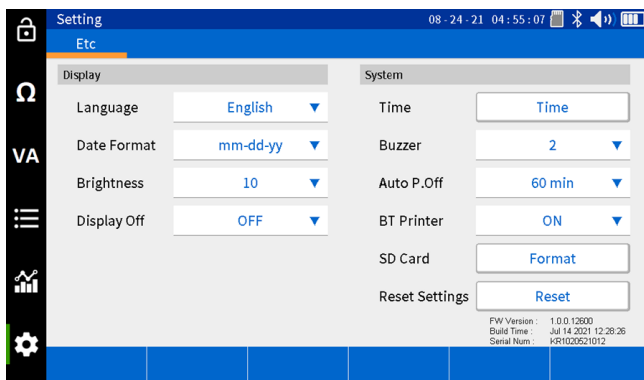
Setting

08 - 24 - 21 04 : 55 : 07

Etc

Ω

VA

Display

Language English ▼

Date Format mm-dd-yy ▼

Brightness 10 ▼

Display Off OFF ▼

System

Time Time

Buzzer 2 ▼

Auto P.Off 60 min ▼

BT Printer ON ▼

SD Card Format

Reset Settings Reset

FW Version : 1.0.0.12600
Build Time : Jul 14 2021 12:28:26
Serial Num : KR1020521012